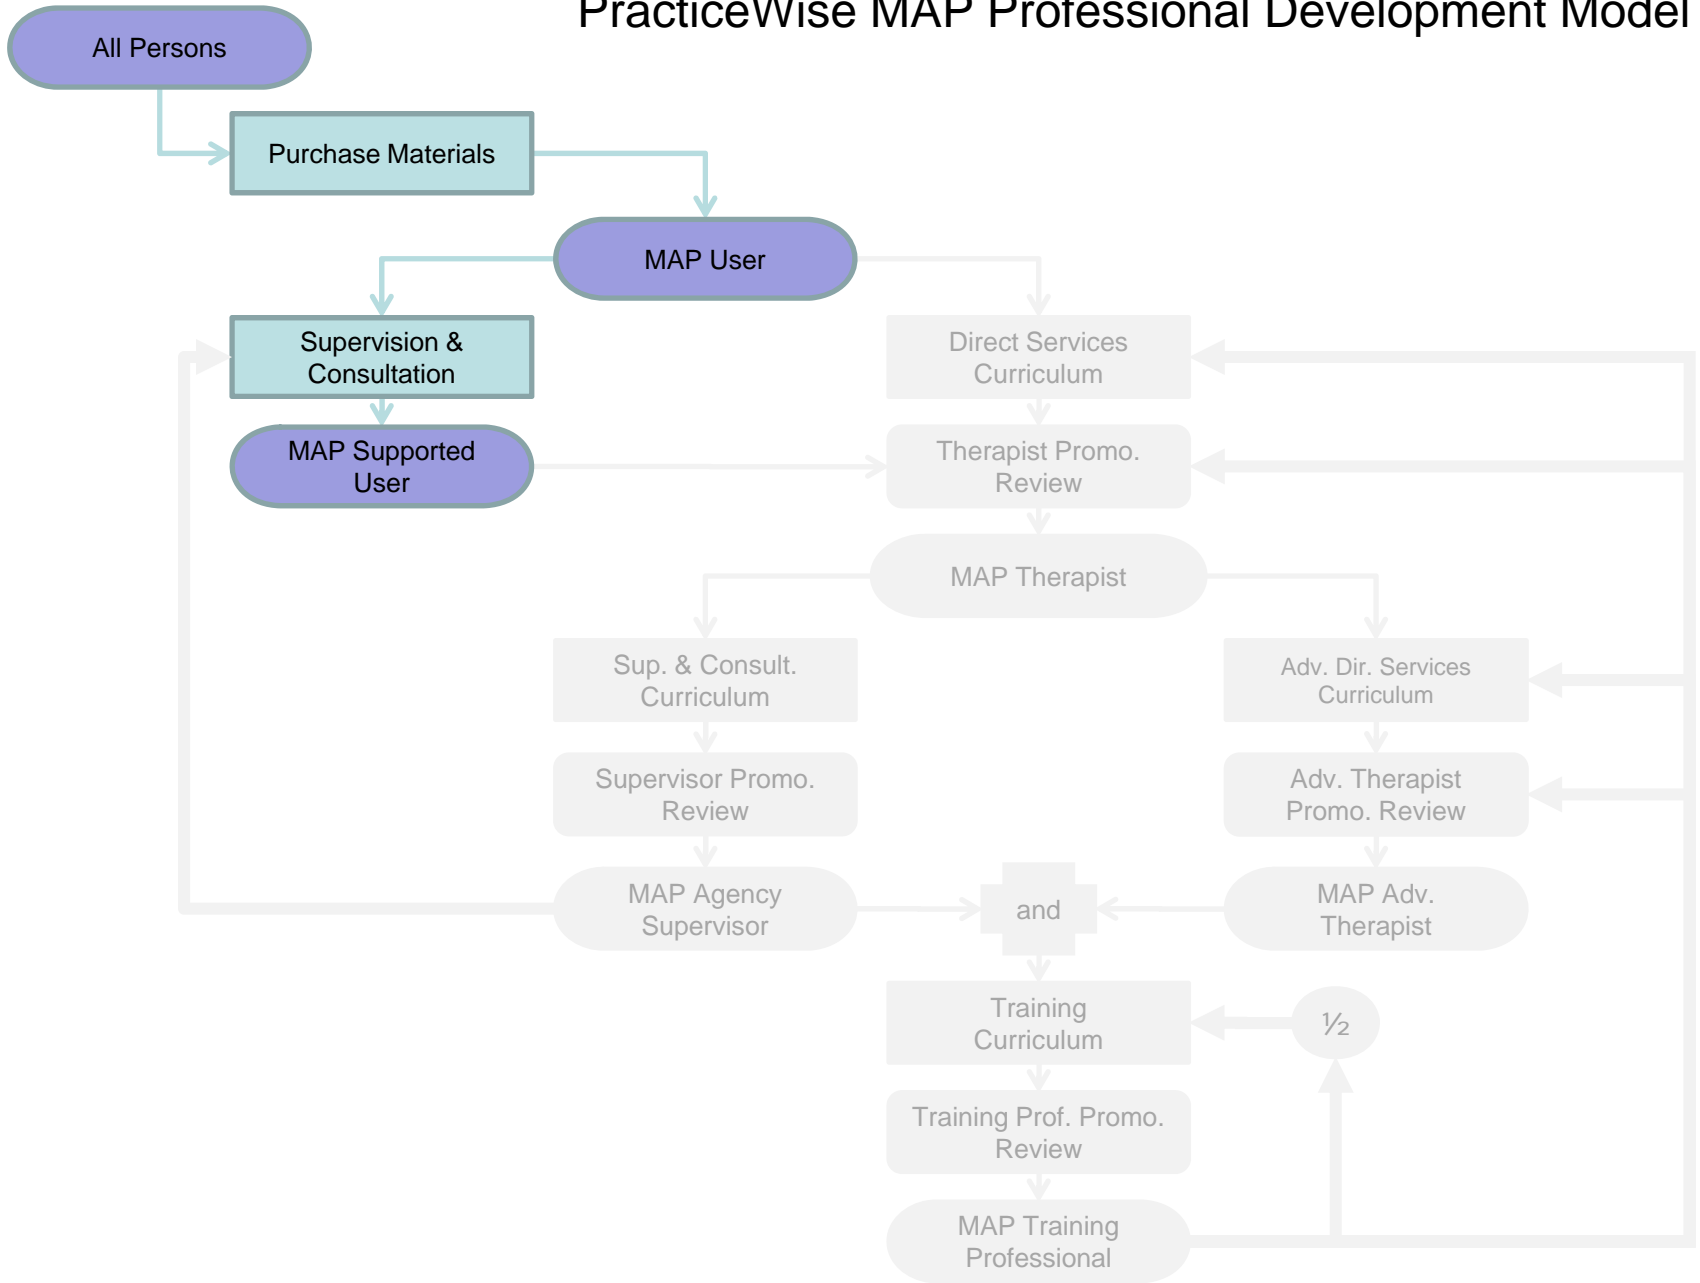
PracticeWise MAP Professional Development Model

All Persons

Purchase Materials

MAP User

Supervision & Consultation

MAP Supported User

Direct Services Curriculum

Therapist Promo. Review

MAP Therapist

Sup. & Consult. Curriculum

Supervisor Promo. Review

MAP Agency Supervisor

Adv. Dir. Services Curriculum

Adv. Therapist Promo. Review

MAP Adv. Therapist

and

Training Curriculum

½

Training Prof. Promo. Review

MAP Training Professional